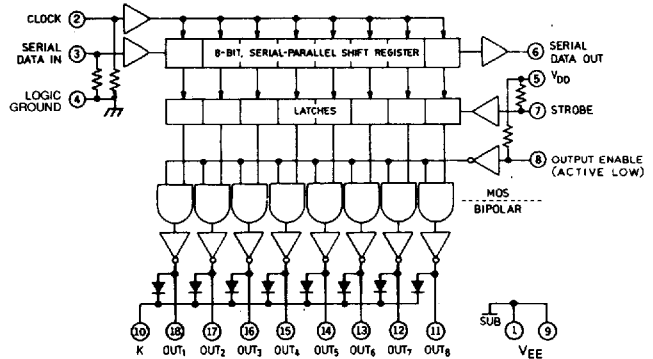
CLOCK 2

SERIAL DATA IN 3

LOGIC GROUND 4

8-BIT, SERIAL-PARALLEL SHIFT REGISTER

6 SERIAL DATA OUT

5 $V_{DD}$

LATCHES

7 STROBE

8 OUTPUT ENABLE (ACTIVE LOW)

MOS

BIPOLAR

10 K

18 $OUT_1$

17 $OUT_2$

16 $OUT_3$

15 $OUT_4$

14 $OUT_5$

13 $OUT_6$

12 $OUT_7$

11 $OUT_8$

SUB

1

9

$V_{EE}$